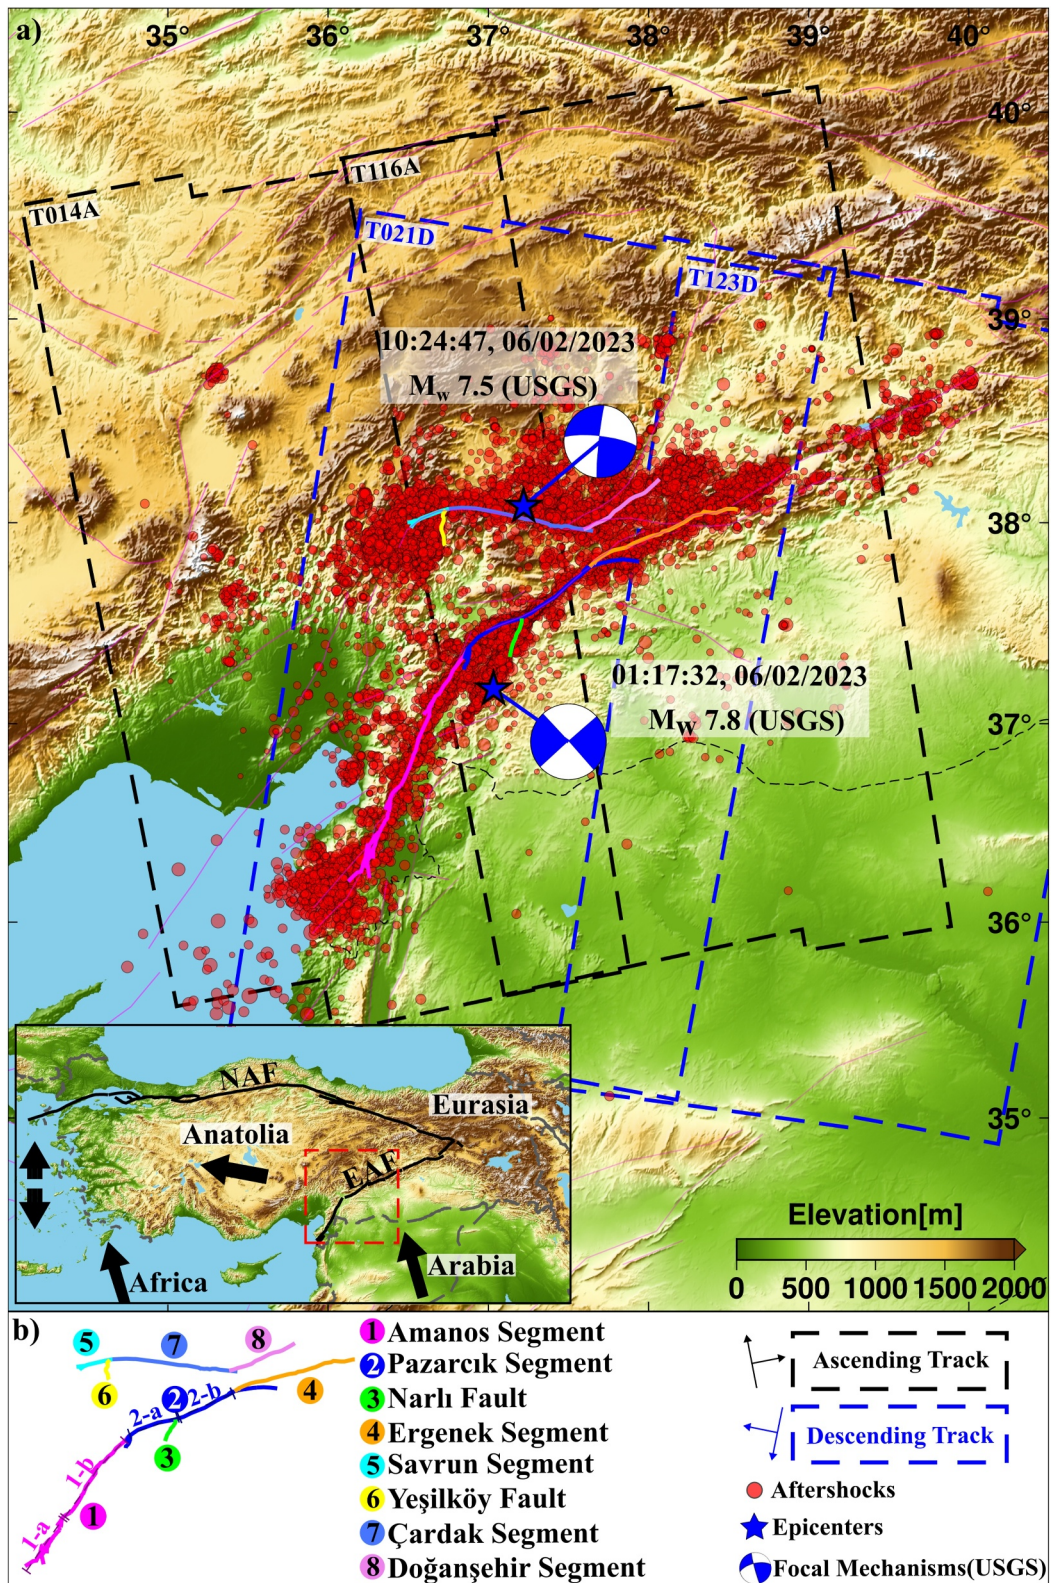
a)
35° 36° 37° 38° 39° 40°
40°
39°
38°
37°
36°
35°
T014A
T116A
T021D
T123D
10:24:47, 06/02/2023
$M_w$ 7.5 (USGS)
01:17:32, 06/02/2023
$M_W$ 7.8 (USGS)
NAF
Eurasia
Anatolia
EAF
Africa
Arabia
Elevation[m]
0 500 1000 1500 2000

b)
5 7 8
6 4
2-a 2 2-b
3
1-a 1-b 1
1 Amanos Segment
2 Pazarcık Segment
3 Narlı Fault
4 Ergenek Segment
5 Savrun Segment
6 Yeşilköy Fault
7 Çardak Segment
8 Doğanşehir Segment
Ascending Track
Descending Track
Aftershocks
Epicenters
Focal Mechanisms(USGS)